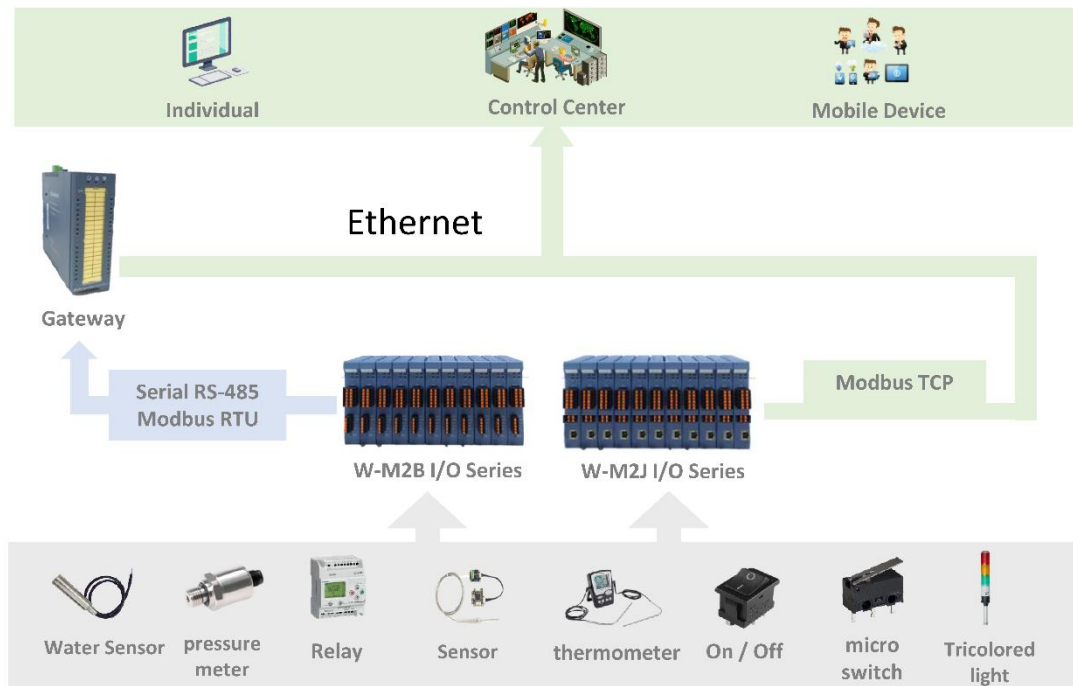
Individual

Control Center

Mobile Device

Ethernet

Gateway

Serial RS-485
Modbus RTU

Modbus TCP

W-M2B I/O Series

W-M2J I/O Series

Water Sensor

pressure meter

Relay

Sensor

thermometer

On / Off

micro switch

Tricolored light